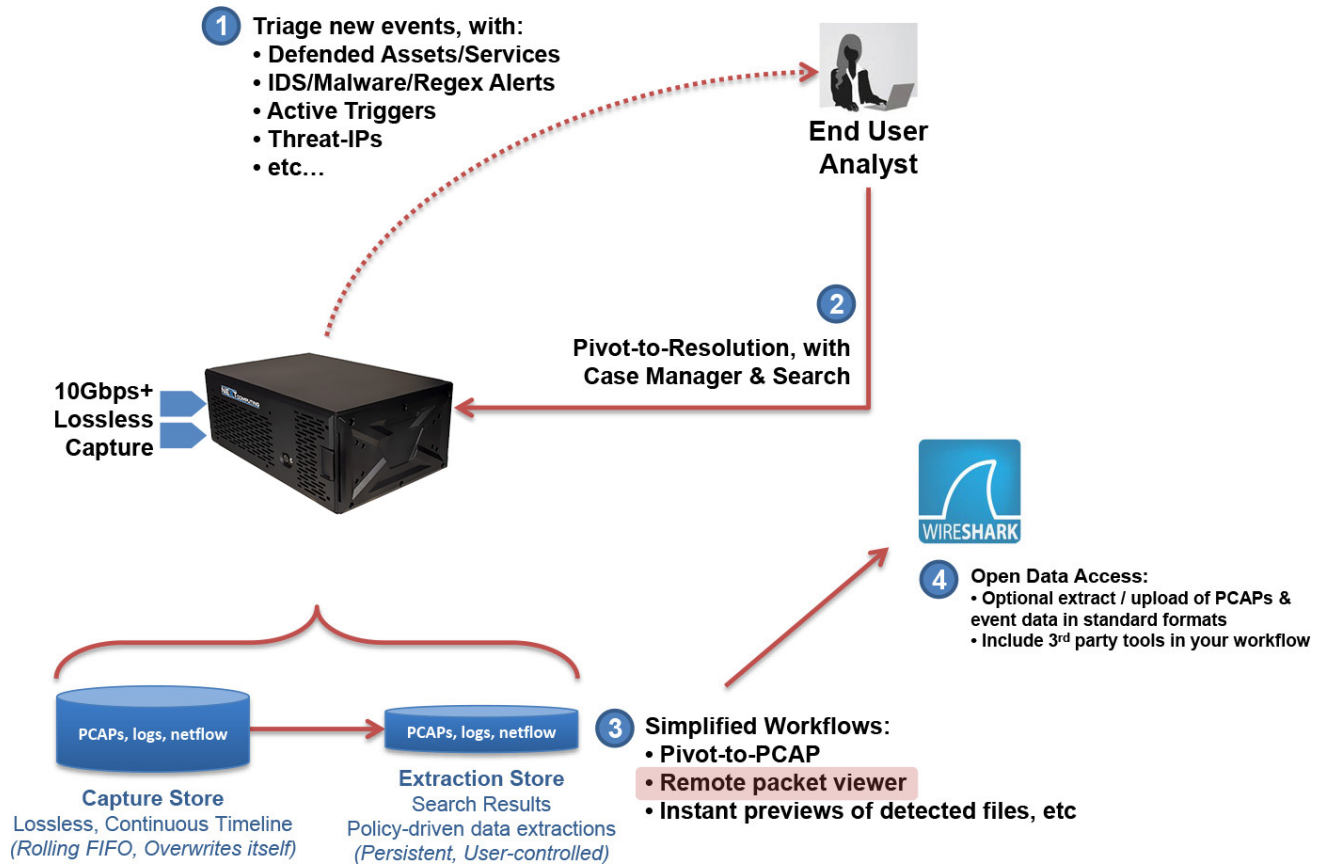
1 Triage new events, with:
• Defended Assets/Services
• IDS/Malware/Regex Alerts
• Active Triggers
• Threat-IPs
• etc…

End User Analyst

2 Pivot-to-Resolution, with Case Manager & Search

10Gbps+ Lossless Capture

WIRESHARK

4 Open Data Access:
• Optional extract / upload of PCAPs & event data in standard formats
• Include 3$^{rd}$ party tools in your workflow

PCAPs, logs, netflow

PCAPs, logs, netflow

Capture Store
Lossless, Continuous Timeline
(Rolling FIFO, Overwrites itself)

Extraction Store
Search Results
Policy-driven data extractions
(Persistent, User-controlled)

3 Simplified Workflows:
• Pivot-to-PCAP
• Remote packet viewer
• Instant previews of detected files, etc